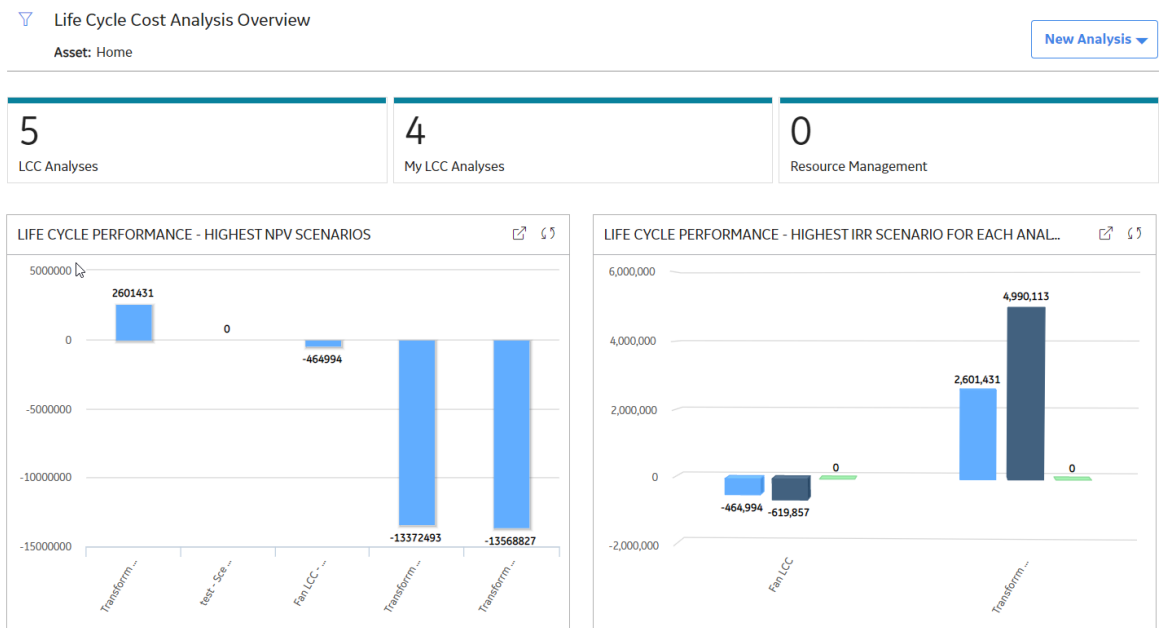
Life Cycle Cost Analysis Overview

Asset: Home

New Analysis

5
LCC Analyses

4
My LCC Analyses

0
Resource Management

LIFE CYCLE PERFORMANCE - HIGHEST NPV SCENARIOS

5000000
0
-5000000
-10000000
-15000000

2601431
0
-464994
-13372493
-13568827

Transform ...
test - Sce ...
Fan LCC - ...
Transform ...
Transform ...

LIFE CYCLE PERFORMANCE - HIGHEST IRR SCENARIO FOR EACH ANAL...

6,000,000
4,000,000
2,000,000
0
-2,000,000

-464,994
-619,857
0
2,601,431
4,990,113
0

Fan LCC
Transform ...